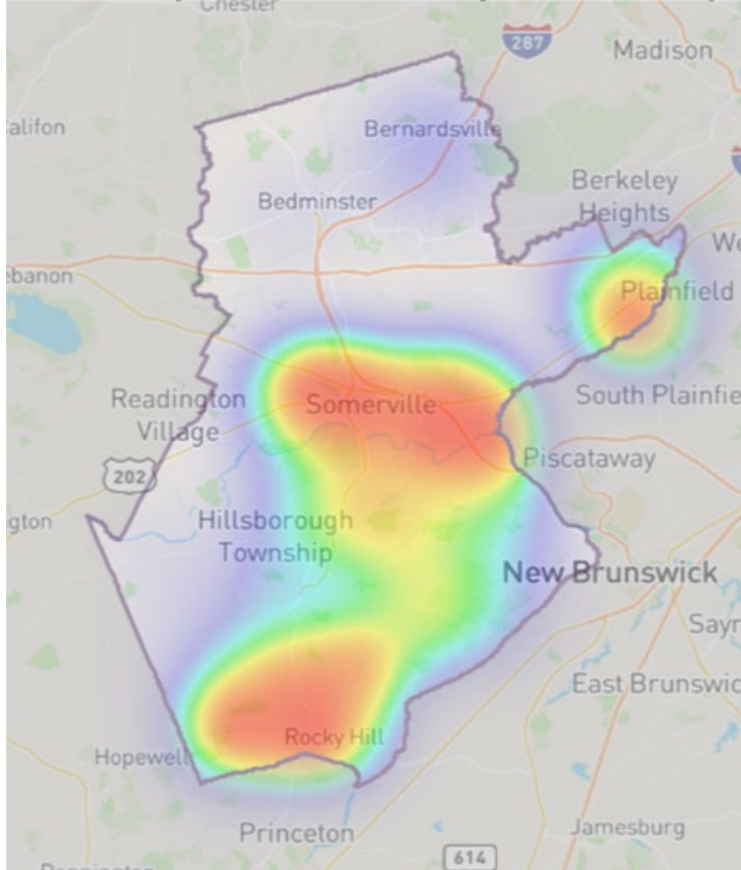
Chester
287
Madison
alifon
Bernardsville
Bedminster
Berkeley Heights
We
ebanon
Plainfield
Readington Village
Somerville
South Plainfie
202
Piscataway
gton
Hillsborough Township
New Brunswick
Sayr
East Brunswic
Hopewell
Rocky Hill
Princeton
Jamesburg
614